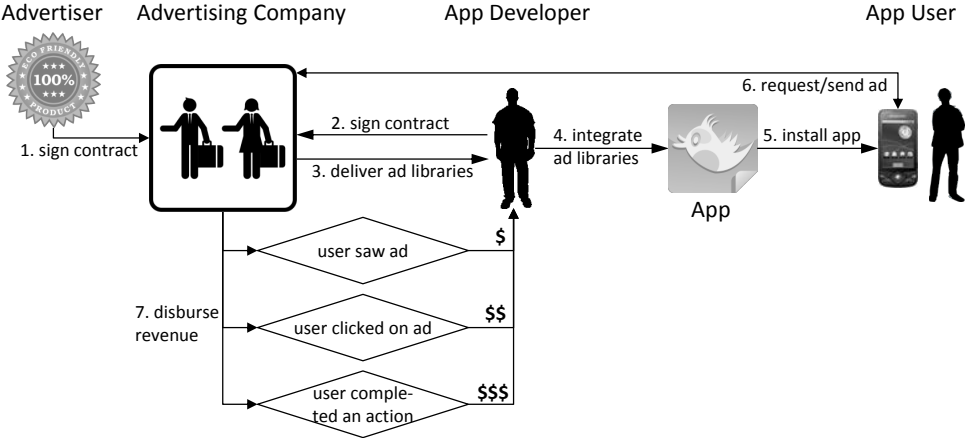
Advertiser

Advertising Company

App Developer

App User

ECO FRIENDLY 100% PRODUCT

1. sign contract

2. sign contract

3. deliver ad libraries

4. integrate ad libraries

5. install app

6. request/send ad

App

user saw ad

$

7. disburse revenue

user clicked on ad

$$

user completed an action

$$$